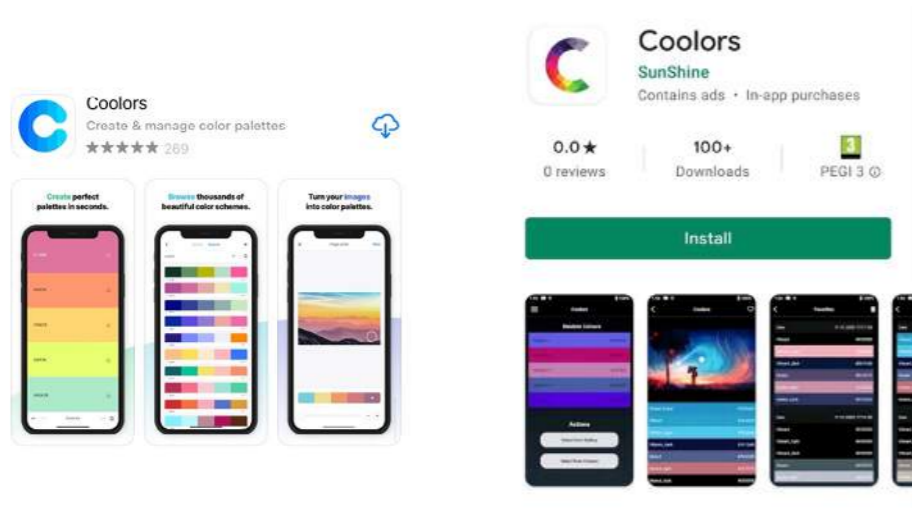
Coolors
Create & manage color palettes
★★★★★ 269

Create perfect palettes in seconds.

Browse thousands of beautiful color schemes.

Turn your images into color palettes.

Coolors
SunShine
Contains ads • In-app purchases

0.0★
0 reviews

100+
Downloads

3
PEGI 3 ⓘ

Install

Actions